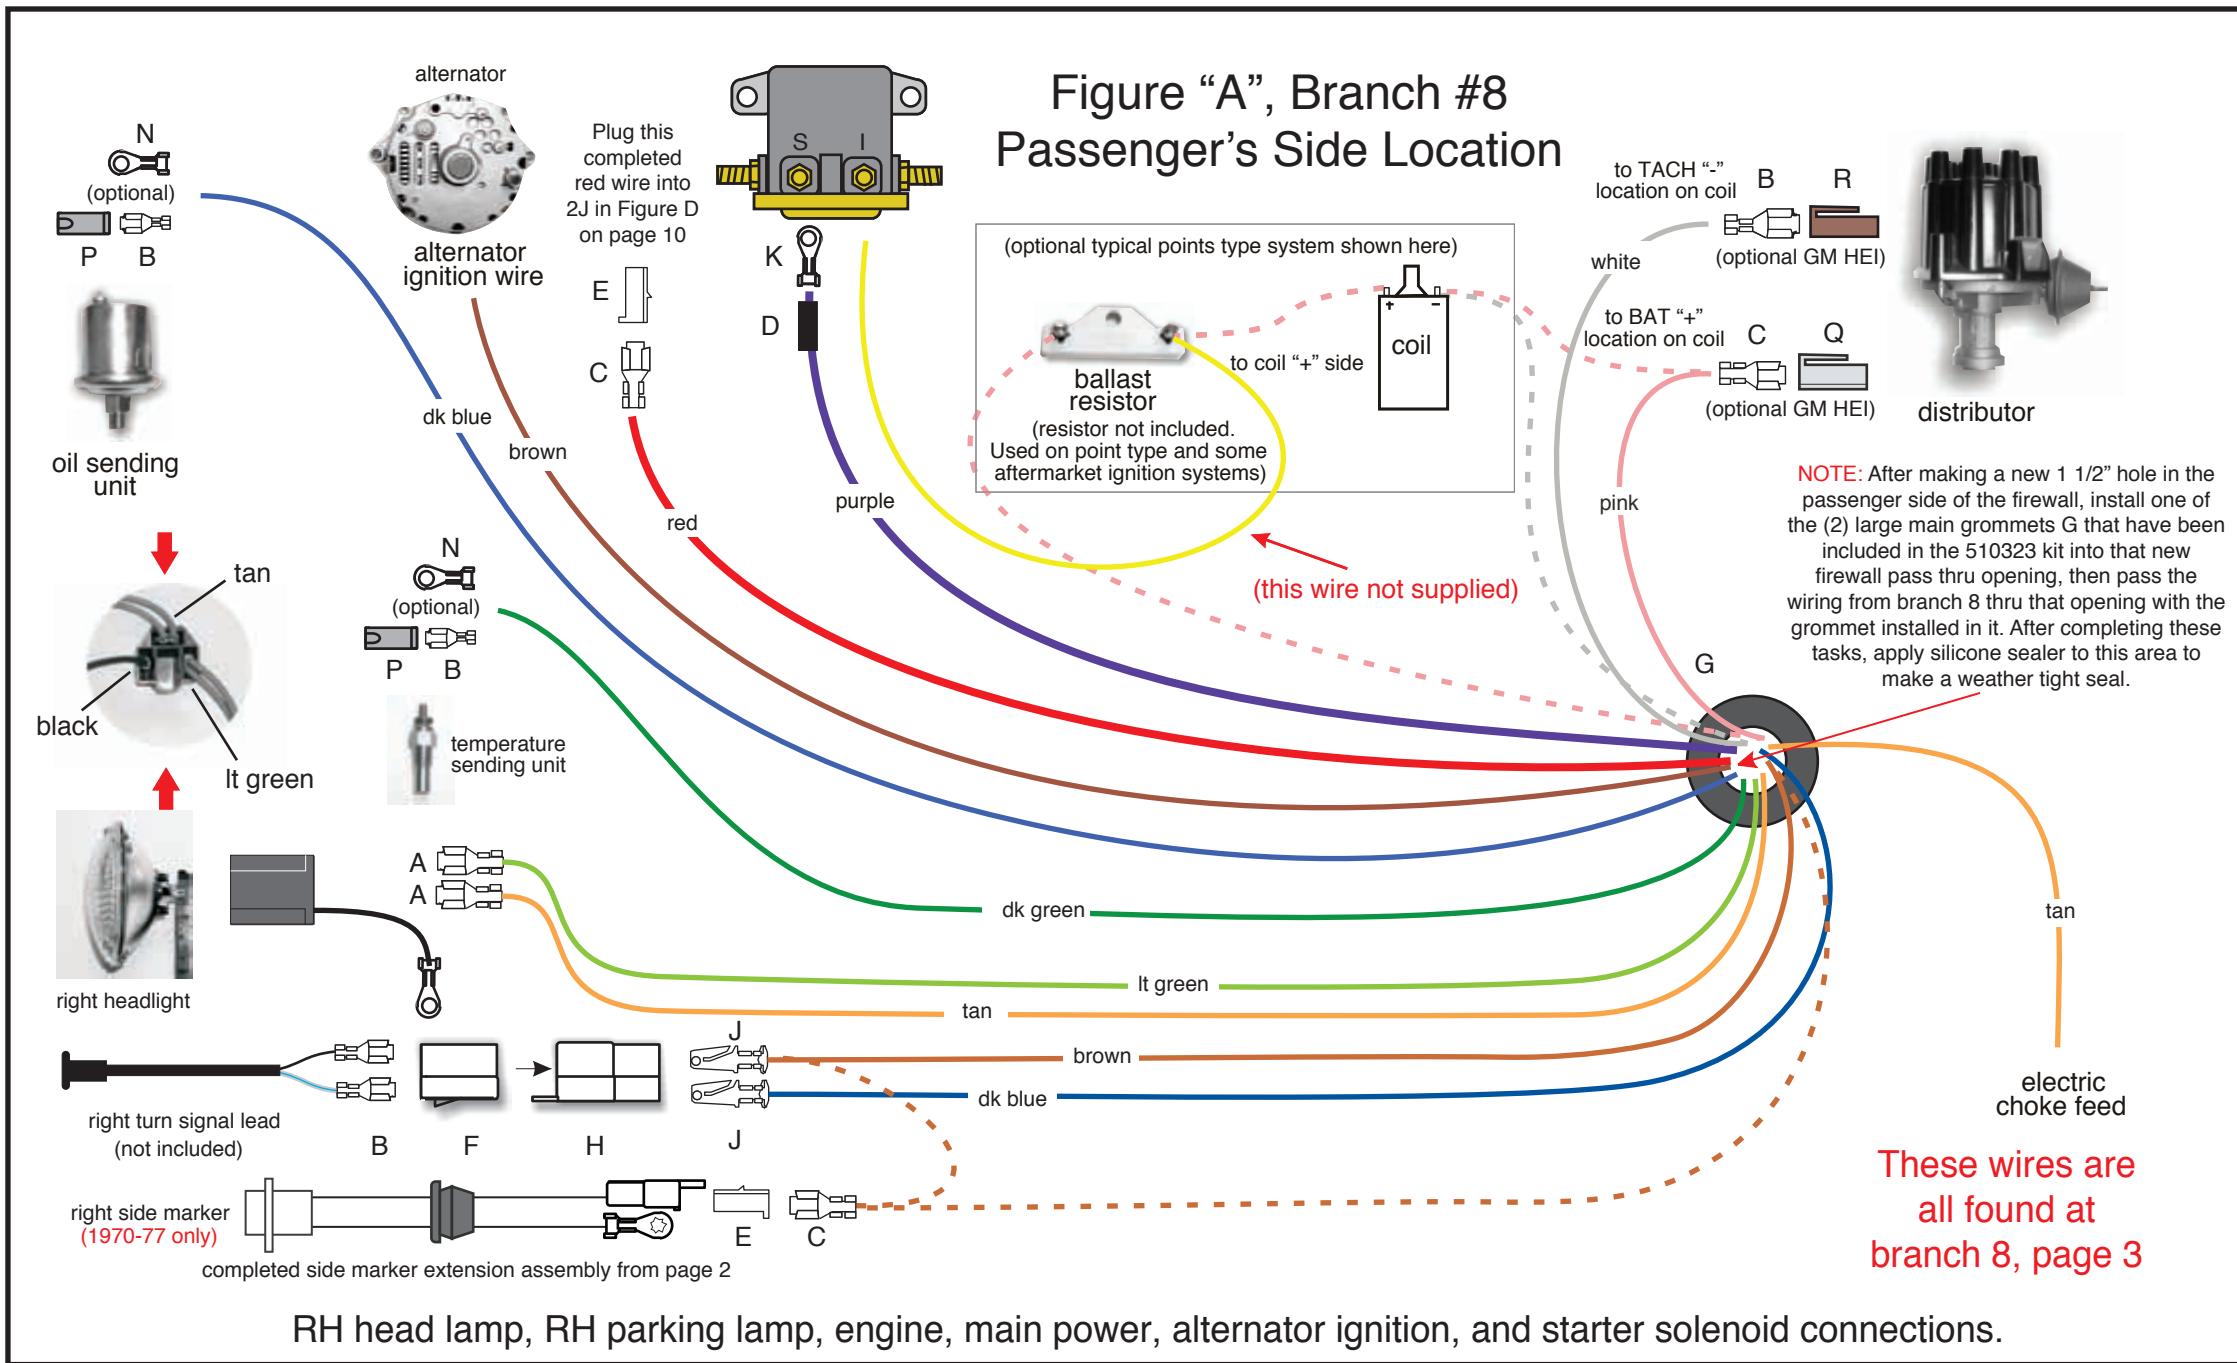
Figure “A”, Branch #8
Passenger’s Side Location

N
(optional)
P B

alternator

alternator ignition wire

Plug this completed red wire into 2J in Figure D on page 10

S I

K

E

D

C

to TACH “-” location on coil

B R

white

(optional GM HEI)

(optional typical points type system shown here)

coil

ballast resistor

to coil “+” side

(resistor not included. Used on point type and some aftermarket ignition systems)

to BAT “+” location on coil

C Q

(optional GM HEI)

distributor

oil sending unit

dk blue

brown

red

purple

pink

NOTE: After making a new 1 1/2” hole in the passenger side of the firewall, install one of the (2) large main grommets G that have been included in the 510323 kit into that new firewall pass thru opening, then pass the wiring from branch 8 thru that opening with the grommet installed in it. After completing these tasks, apply silicone sealer to this area to make a weather tight seal.

(this wire not supplied)

tan

black

lt green

N
(optional)
P B

temperature sending unit

G

A
A

right headlight

dk green

lt green

tan

tan

J

brown

dk blue

J

right turn signal lead (not included)

B F H

electric choke feed

These wires are all found at branch 8, page 3

right side marker (1970-77 only)

E C

completed side marker extension assembly from page 2

RH head lamp, RH parking lamp, engine, main power, alternator ignition, and starter solenoid connections.